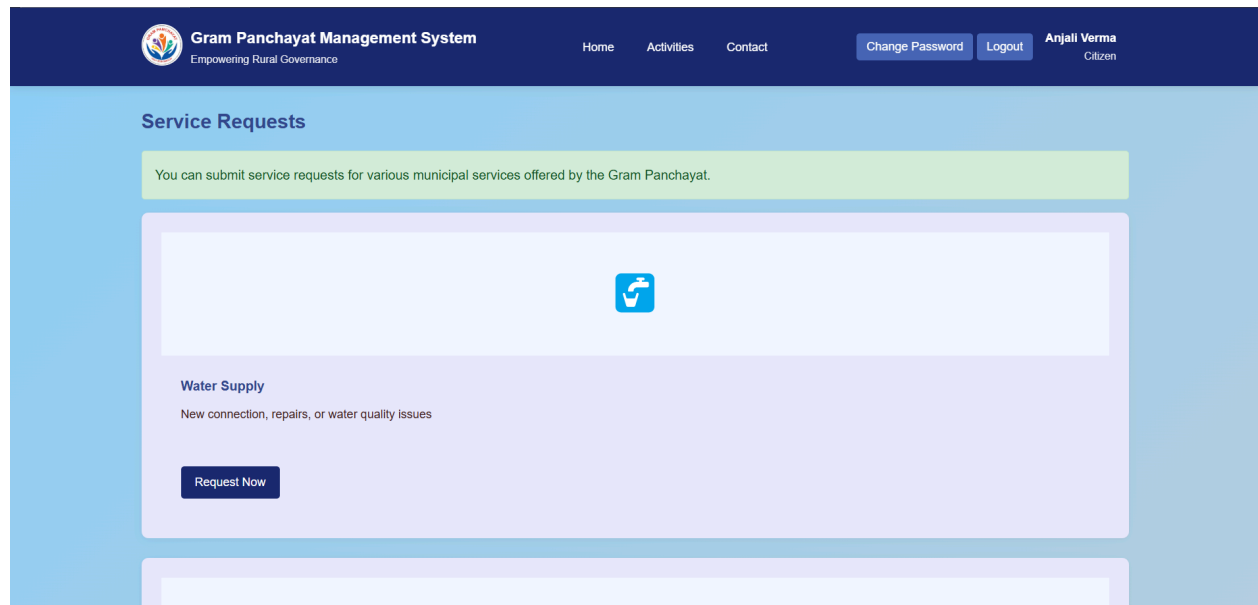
Gram Panchayat Management System
Empowering Rural Governance

Home Activities Contact

Change Password Logout

Anjali Verma
Citizen

Service Requests

You can submit service requests for various municipal services offered by the Gram Panchayat.

Water Supply

New connection, repairs, or water quality issues

Request Now